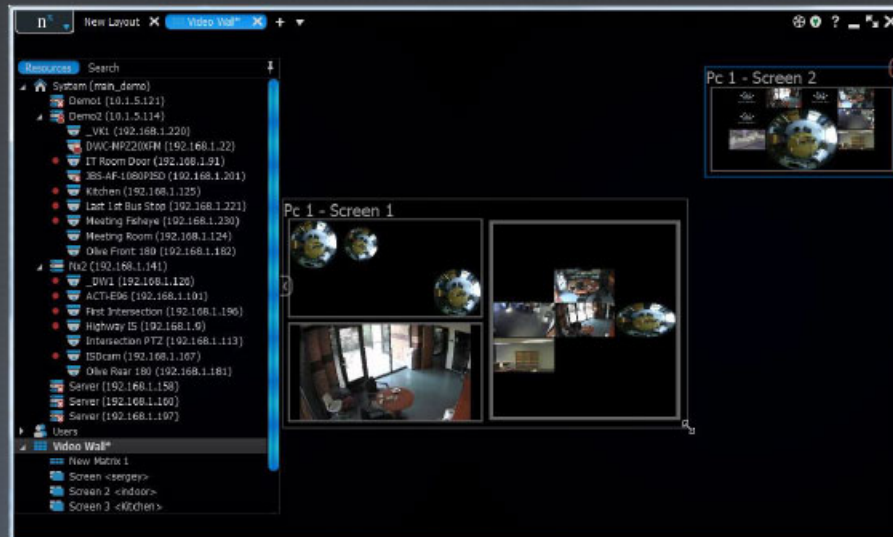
n° New Layout ✕ Video Wall* ✕ + ▾

? _ ✕

Resources Search

System (main_demo)
Demo1 (10.1.5.121)
Demo2 (10.1.5.114)
_VK1 (192.168.1.220)
DWC-MPZ20XFM (192.168.1.22)
IT Room Door (192.168.1.91)
3BS-AF-1080PISD (192.168.1.201)
Kitchen (192.168.1.125)
Last 1st Bus Stop (192.168.1.221)
Meeting Fisheye (192.168.1.230)
Meeting Room (192.168.1.124)
Olive Front 180 (192.168.1.182)
Nx2 (192.168.1.141)
_DW1 (192.168.1.120)
ACTi-E96 (192.168.1.101)
First Intersection (192.168.1.196)
Highway IS (192.168.1.9)
Intersection PTZ (192.168.1.113)
ISDcam (192.168.1.167)
Olive Rear 180 (192.168.1.181)
Server (192.168.1.158)
Server (192.168.1.160)
Server (192.168.1.197)
Users
Video Wall*
New Matrix 1
Screen <sergey>
Screen 2 <indoor>
Screen 3 <Kitchen>

Pc 1 - Screen 1

Pc 1 - Screen 2